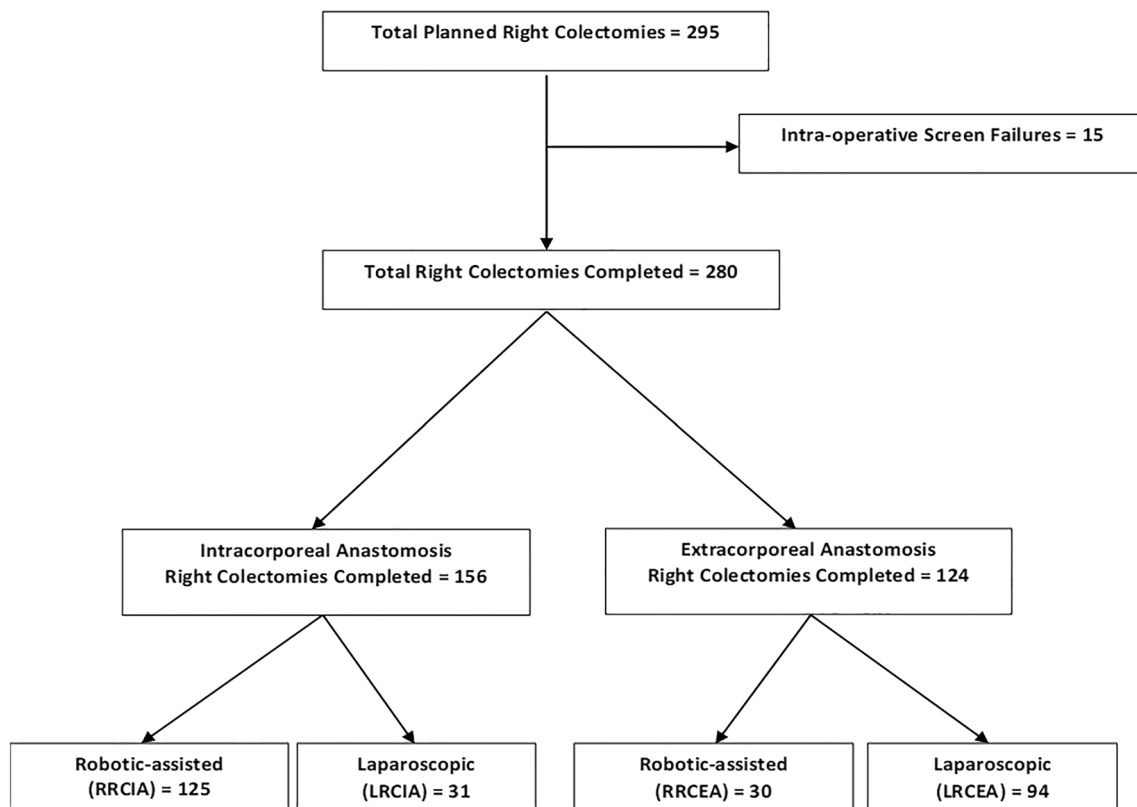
Total Planned Right Colectomies = 295

Intra-operative Screen Failures = 15

Total Right Colectomies Completed = 280

Intracorporeal Anastomosis
Right Colectomies Completed = 156

Extracorporeal Anastomosis
Right Colectomies Completed = 124

Robotic-assisted
(RRCIA) = 125

Laparoscopic
(LRCIA) = 31

Robotic-assisted
(RRCEA) = 30

Laparoscopic
(LRCEA) = 94